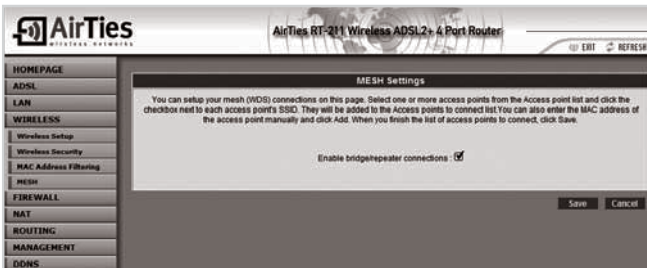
AirTies
wireless networks

AirTies RT-211 Wireless ADSL2+ 4 Port Router

EXIT REFRESH

HOMEPAGE
ADSL
LAN
WIRELESS
Wireless Setup
Wireless Security
MAC Address Filtering
MESH
FIREWALL
NAT
ROUTING
MANAGEMENT
DDNS

MESH Settings

You can setup your mesh (WDS) connections on this page. Select one or more access points from the Access point list and click the checkbox next to each access point's SSID. They will be added to the Access points to connect list.You can also enter the MAC address of the access point manually and click Add. When you finish the list of access points to connect, click Save.

Enable bridge/repeater connections : ☑

Save Cancel